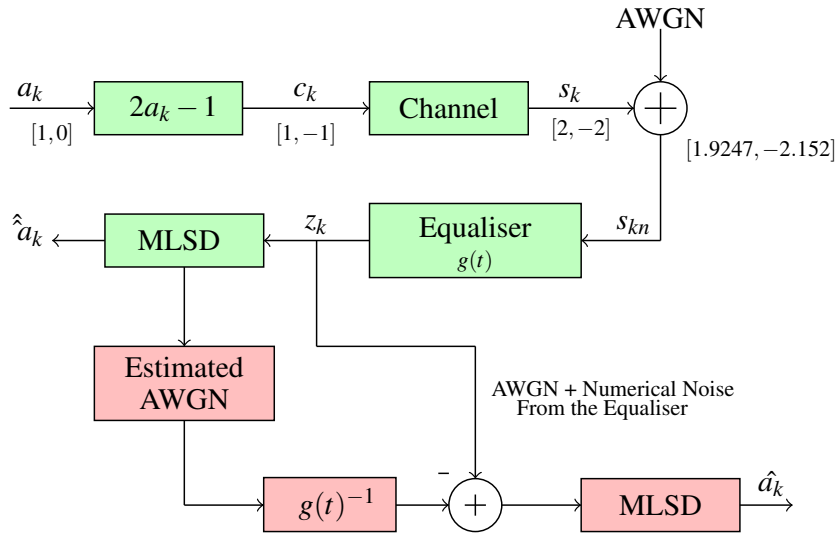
AWGN

$a_k$

$[1,0]$

$2a_k - 1$

$c_k$

$[1,-1]$

Channel

$s_k$

$[2,-2]$

$+$

$[1.9247, -2.152]$

$\hat{\hat{a}}_k$

MLSD

$z_k$

Equaliser

$g(t)$

$s_{kn}$

Estimated AWGN

AWGN + Numerical Noise From the Equaliser

$g(t)^{-1}$

$-$

$+$

MLSD

$\hat{a}_k$